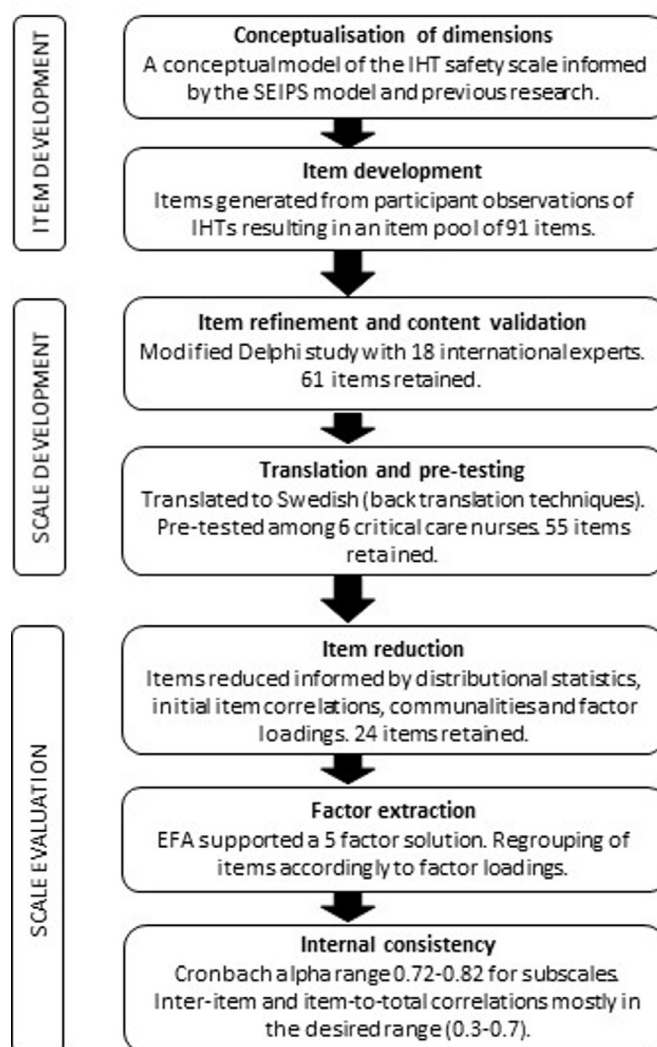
ITEM DEVELOPMENT

Conceptualisation of dimensions
A conceptual model of the IHT safety scale informed by the SEIPS model and previous research.

Item development
Items generated from participant observations of IHTs resulting in an item pool of 91 items.

SCALE DEVELOPMENT

Item refinement and content validation
Modified Delphi study with 18 international experts. 61 items retained.

Translation and pre-testing
Translated to Swedish (back translation techniques). Pre-tested among 6 critical care nurses. 55 items retained.

SCALE EVALUATION

Item reduction
Items reduced informed by distributional statistics, initial item correlations, communalities and factor loadings. 24 items retained.

Factor extraction
EFA supported a 5 factor solution. Regrouping of items accordingly to factor loadings.

Internal consistency
Cronbach alpha range 0.72-0.82 for subscales. Inter-item and item-to-total correlations mostly in the desired range (0.3-0.7).